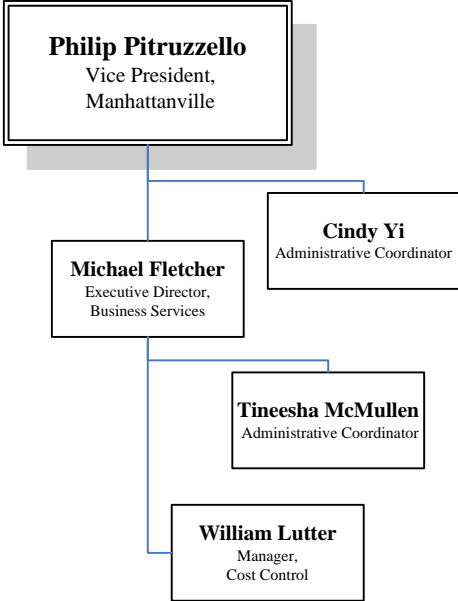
**Philip Pitruzzello**
Vice President,
Manhattanville

**Cindy Yi**
Administrative Coordinator

**Michael Fletcher**
Executive Director,
Business Services

**Tineesha McMullen**
Administrative Coordinator

**William Lutter**
Manager,
Cost Control